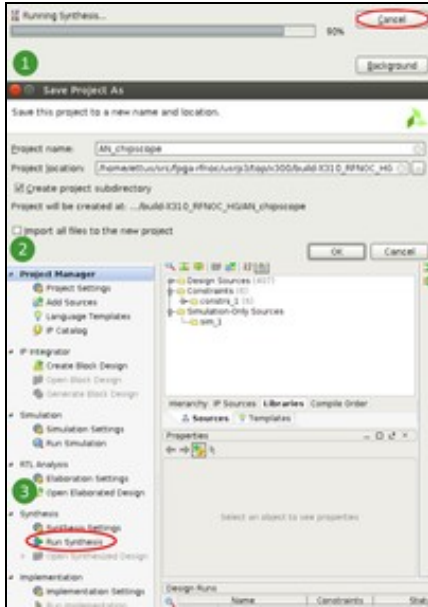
Running Synthesis...

90%

Cancel

Background

1

Save Project As

Save this project to a new name and location.

Project name: AN_chipscope

Project location: /home/ettus/src/fpga-rfnoc/usrp3/top/x300/build-X310_RFNOC_HG

Create project subdirectory

Project will be created at: .../build-X310_RFNOC_HG/AN_chipscope

Import all files to the new project

2

OK Cancel

Project Manager

Project Settings

Add Sources

Language Templates

IP Catalog

IP Integrator

Create Block Design

Open Block Design

Generate Block Design

Simulation

Simulation Settings

Run Simulation

RTL Analysis

Elaboration Settings

3

Open Elaborated Design

Synthesis

Synthesis Settings

Run Synthesis

Open Synthesized Design

Implementation

Implementation Settings

Run Implementation

Design Sources

Constraints

constrs_1

Simulation-Only Sources

sim_1

Hierarchy IP Sources Libraries Compile Order

Sources Templates

Properties

Select an object to see properties

Design Runs

Name Constraints Stat